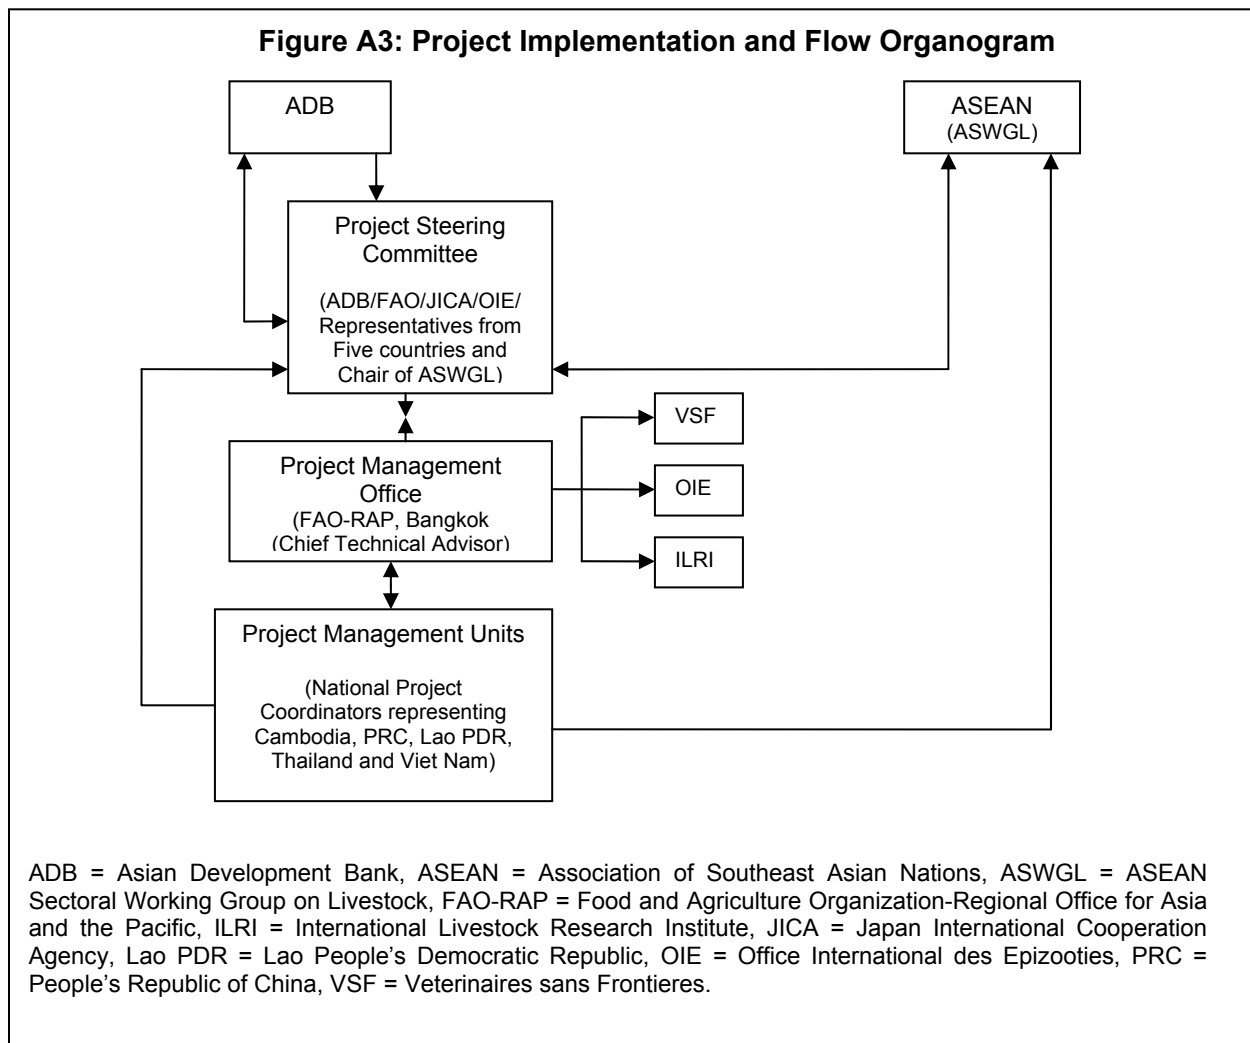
Figure A3: Project Implementation and Flow Organogram

ADB

ASEAN
(ASWGL)

Project Steering Committee

(ADB/FAO/JICA/OIE/ Representatives from Five countries and Chair of ASWGL)

VSF

Project Management Office
(FAO-RAP, Bangkok (Chief Technical Advisor)

OIE

ILRI

Project Management Units

(National Project Coordinators representing Cambodia, PRC, Lao PDR, Thailand and Viet Nam)

ADB = Asian Development Bank, ASEAN = Association of Southeast Asian Nations, ASWGL = ASEAN Sectoral Working Group on Livestock, FAO-RAP = Food and Agriculture Organization-Regional Office for Asia and the Pacific, ILRI = International Livestock Research Institute, JICA = Japan International Cooperation Agency, Lao PDR = Lao People's Democratic Republic, OIE = Office International des Epizooties, PRC = People's Republic of China, VSF = Veterinaires sans Frontieres.